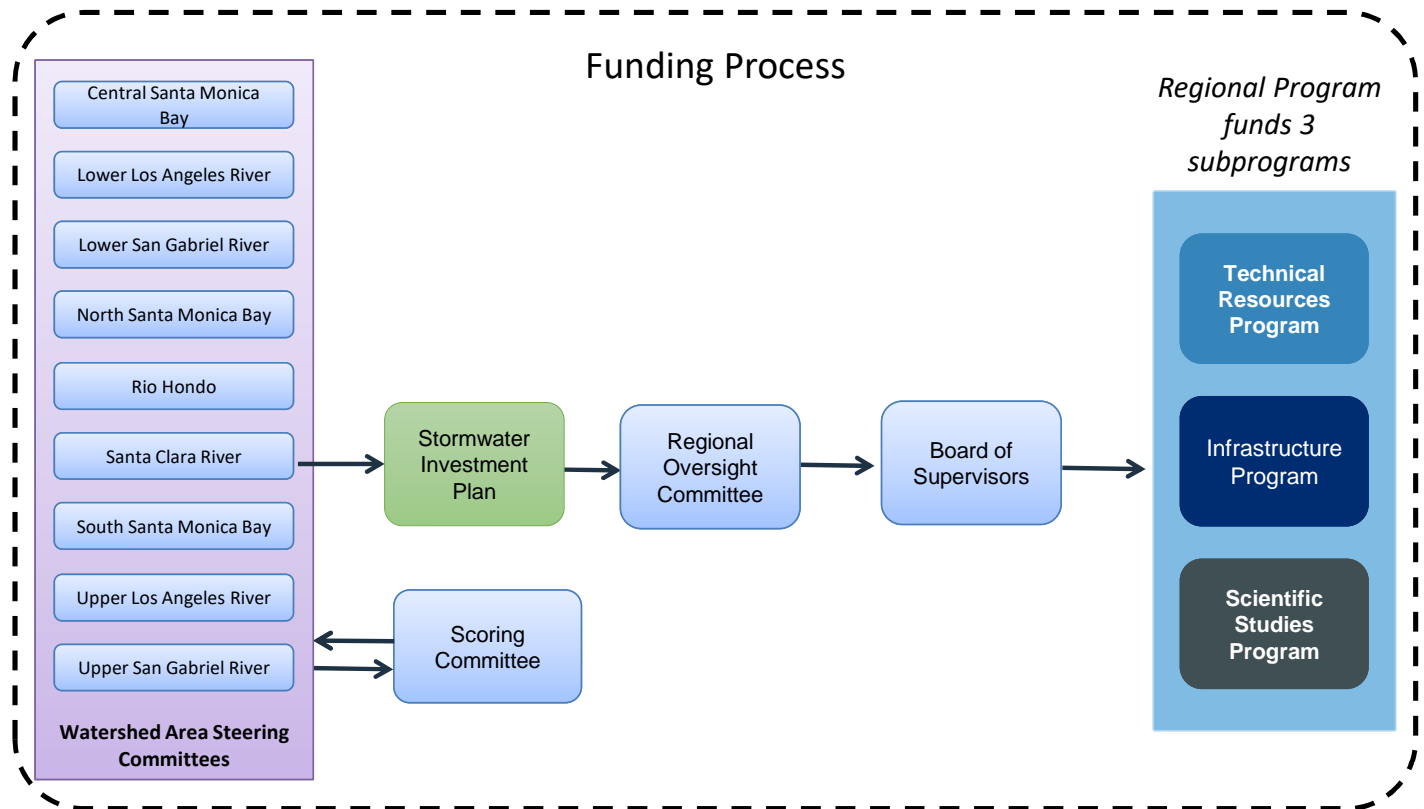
Funding Process

Central Santa Monica Bay

Lower Los Angeles River

Lower San Gabriel River

North Santa Monica Bay

Rio Hondo

Santa Clara River

South Santa Monica Bay

Upper Los Angeles River

Upper San Gabriel River

Watershed Area Steering Committees

Stormwater Investment Plan

Regional Oversight Committee

Board of Supervisors

Scoring Committee

Regional Program funds 3 subprograms

Technical Resources Program

Infrastructure Program

Scientific Studies Program